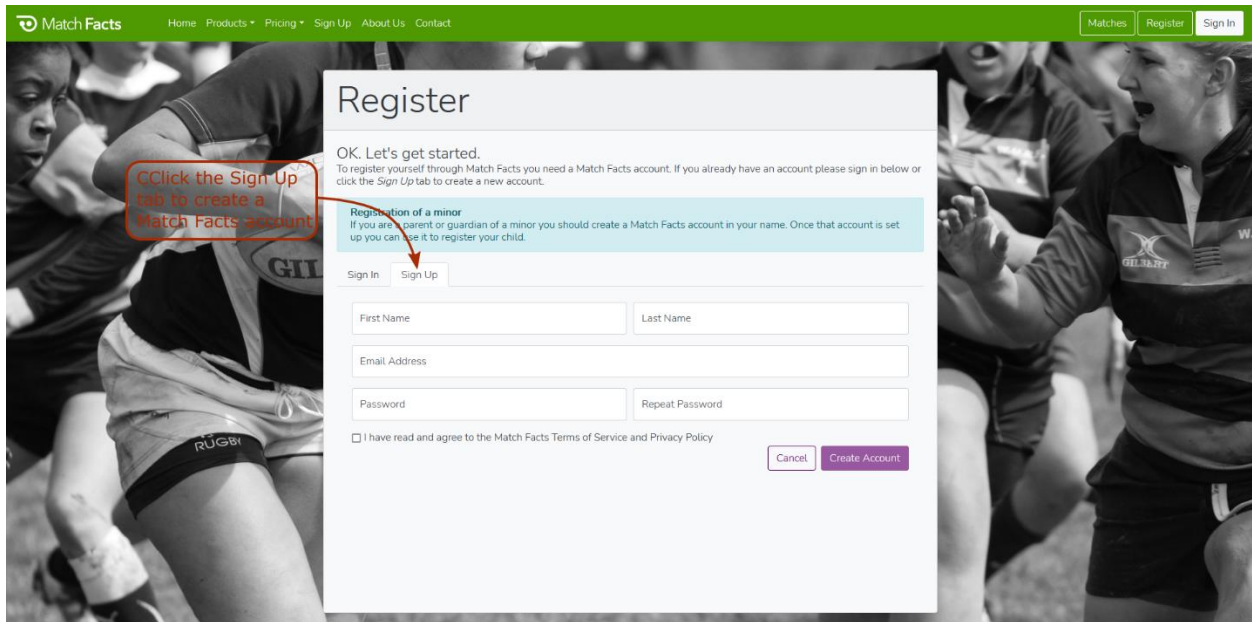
Match Facts Home Products ▾ Pricing ▾ Sign Up About Us Contact

Matches Register Sign In

Register

OK. Let's get started.
To register yourself through Match Facts you need a Match Facts account. If you already have an account please sign in below or click the *Sign Up* tab to create a new account.

CClick the Sign Up tab to create a Match Facts account

Registration of a minor
If you are a parent or guardian of a minor you should create a Match Facts account in your name. Once that account is set up you can use it to register your child.

Sign In Sign Up

First Name
Last Name
Email Address
Password
Repeat Password

☐ I have read and agree to the Match Facts Terms of Service and Privacy Policy

Cancel Create Account

GIL
RUGBY
GILBERT
W